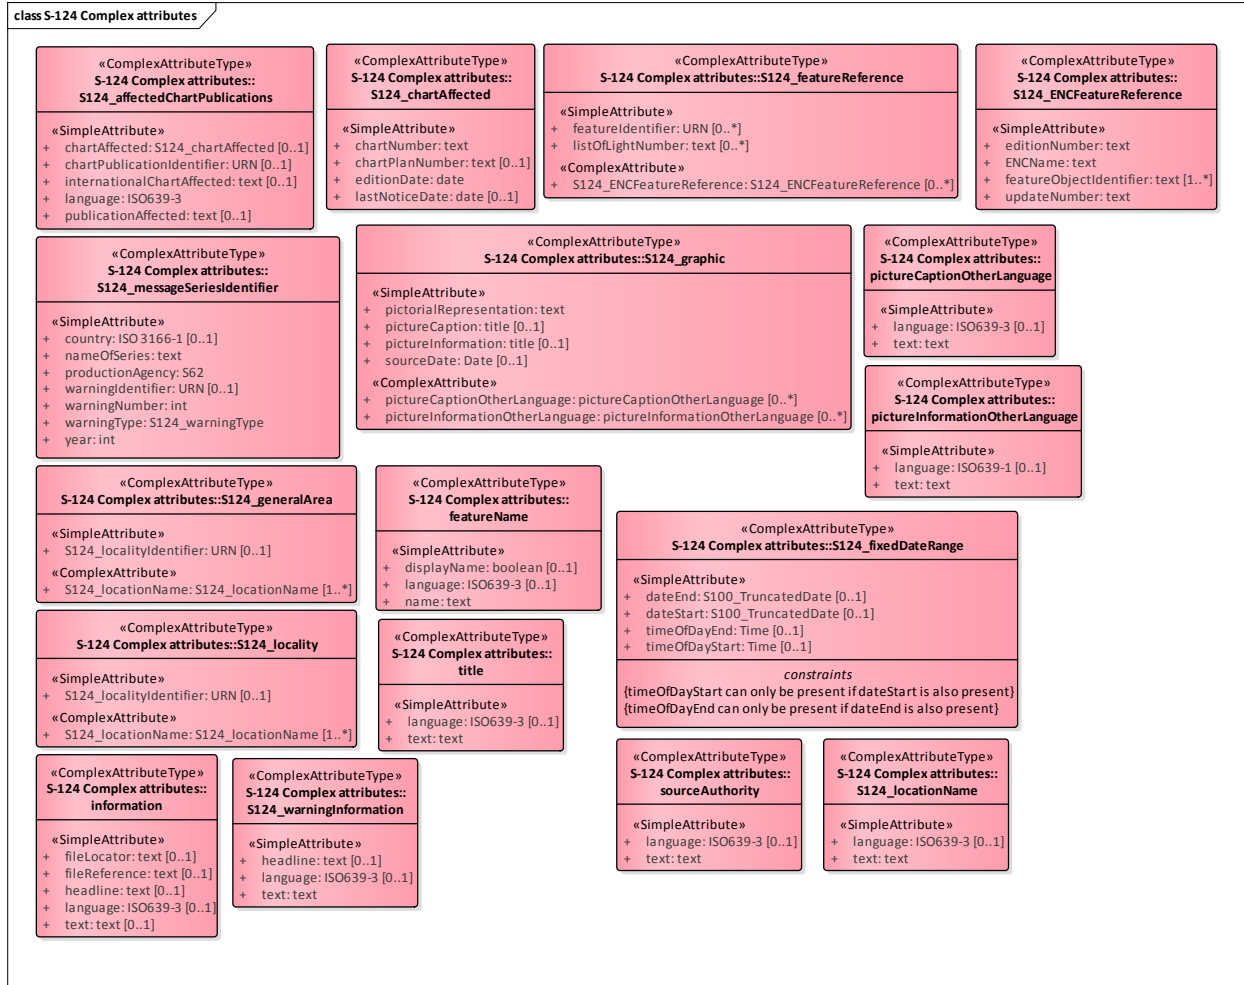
class S-124 Complex attributes

«ComplexAttributeType»
S-124 Complex attributes::
S124_affectedChartPublications

«SimpleAttribute»
+ chartAffected: S124_chartAffected [0..1]
+ chartPublicationIdentifier: URN [0..1]
+ internationalChartAffected: text [0..1]
+ language: ISO639-3
+ publicationAffected: text [0..1]

«ComplexAttributeType»
S-124 Complex attributes::
S124_chartAffected

«SimpleAttribute»
+ chartNumber: text
+ chartPlanNumber: text [0..1]
+ editionDate: date
+ lastNoticeDate: date [0..1]

«ComplexAttributeType»
S-124 Complex attributes::S124_featureReference

«SimpleAttribute»
+ featureIdentifier: URN [0..*]
+ listOfLightNumber: text [0..*]
«ComplexAttribute»
+ S124_ENCFeatureReference: S124_ENCFeatureReference [0..*]

«ComplexAttributeType»
S-124 Complex attributes::
S124_ENCFeatureReference

«SimpleAttribute»
+ editionNumber: text
+ ENCName: text
+ featureObjectIdentifier: text [1..*]
+ updateNumber: text

«ComplexAttributeType»
S-124 Complex attributes::
S124_messageSeriesIdentifier

«SimpleAttribute»
+ country: ISO 3166-1 [0..1]
+ nameOfSeries: text
+ productionAgency: S62
+ warningIdentifier: URN [0..1]
+ warningNumber: int
+ warningType: S124_warningType
+ year: int

«ComplexAttributeType»
S-124 Complex attributes::S124_graphic

«SimpleAttribute»
+ pictorialRepresentation: text
+ pictureCaption: title [0..1]
+ pictureInformation: title [0..1]
+ sourceDate: Date [0..1]
«ComplexAttribute»
+ pictureCaptionOtherLanguage: pictureCaptionOtherLanguage [0..*]
+ pictureInformationOtherLanguage: pictureInformationOtherLanguage [0..*]

«ComplexAttributeType»
S-124 Complex attributes::
pictureCaptionOtherLanguage

«SimpleAttribute»
+ language: ISO639-3 [0..1]
+ text: text

«ComplexAttributeType»
S-124 Complex attributes::
pictureInformationOtherLanguage

«SimpleAttribute»
+ language: ISO639-1 [0..1]
+ text: text

«ComplexAttributeType»
S-124 Complex attributes::S124_generalArea

«SimpleAttribute»
+ S124_localityIdentifier: URN [0..1]
«ComplexAttribute»
+ S124_locationName: S124_locationName [1..*]

«ComplexAttributeType»
S-124 Complex attributes::
featureName

«SimpleAttribute»
+ displayName: boolean [0..1]
+ language: ISO639-3 [0..1]
+ name: text

«ComplexAttributeType»
S-124 Complex attributes::S124_fixedDateRange

«SimpleAttribute»
+ dateEnd: S100_TruncatedDate [0..1]
+ dateStart: S100_TruncatedDate [0..1]
+ timeOfDayEnd: Time [0..1]
+ timeOfDayStart: Time [0..1]

constraints
{timeOfDayStart can only be present if dateStart is also present}
{timeOfDayEnd can only be present if dateEnd is also present}

«ComplexAttributeType»
S-124 Complex attributes::S124_locality

«SimpleAttribute»
+ S124_localityIdentifier: URN [0..1]
«ComplexAttribute»
+ S124_locationName: S124_locationName [1..*]

«ComplexAttributeType»
S-124 Complex attributes::
title

«SimpleAttribute»
+ language: ISO639-3 [0..1]
+ text: text

«ComplexAttributeType»
S-124 Complex attributes::
information

«SimpleAttribute»
+ fileLocator: text [0..1]
+ fileReference: text [0..1]
+ headline: text [0..1]
+ language: ISO639-3 [0..1]
+ text: text [0..1]

«ComplexAttributeType»
S-124 Complex attributes::
S124_warningInformation

«SimpleAttribute»
+ headline: text [0..1]
+ language: ISO639-3 [0..1]
+ text: text

«ComplexAttributeType»
S-124 Complex attributes::
sourceAuthority

«SimpleAttribute»
+ language: ISO639-3 [0..1]
+ text: text

«ComplexAttributeType»
S-124 Complex attributes::
S124_locationName

«SimpleAttribute»
+ language: ISO639-3 [0..1]
+ text: text